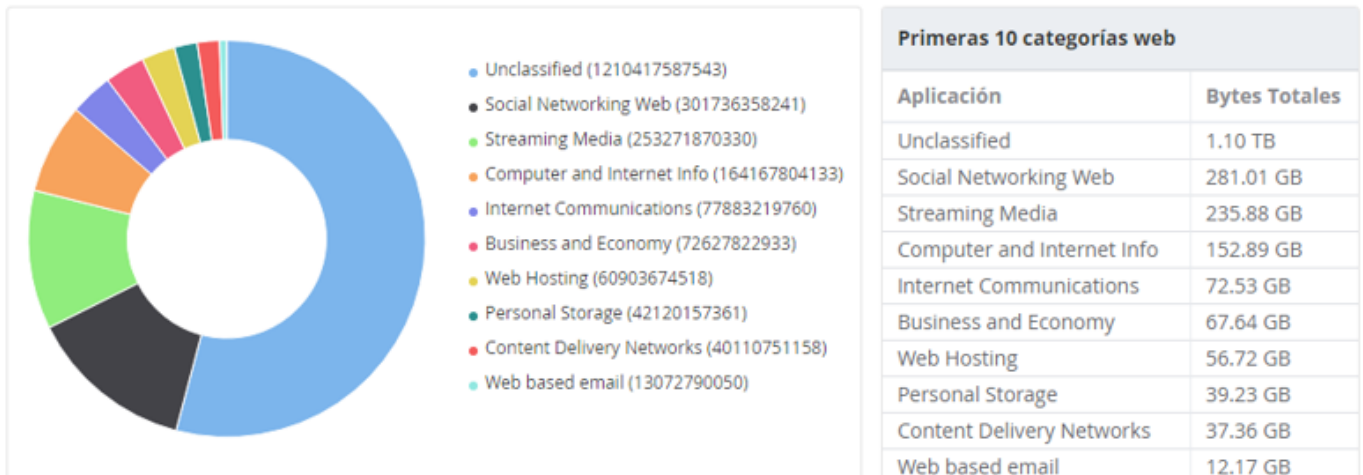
Unclassified (1210417587543)
Social Networking Web (301736358241)
Streaming Media (253271870330)
Computer and Internet Info (164167804133)
Internet Communications (77883219760)
Business and Economy (72627822933)
Web Hosting (60903674518)
Personal Storage (42120157361)
Content Delivery Networks (40110751158)
Web based email (13072790050)

Primeras 10 categorías web

| Aplicación | Bytes Totales |
|---|---|
| Unclassified | 1.10 TB |
| Social Networking Web | 281.01 GB |
| Streaming Media | 235.88 GB |
| Computer and Internet Info | 152.89 GB |
| Internet Communications | 72.53 GB |
| Business and Economy | 67.64 GB |
| Web Hosting | 56.72 GB |
| Personal Storage | 39.23 GB |
| Content Delivery Networks | 37.36 GB |
| Web based email | 12.17 GB |